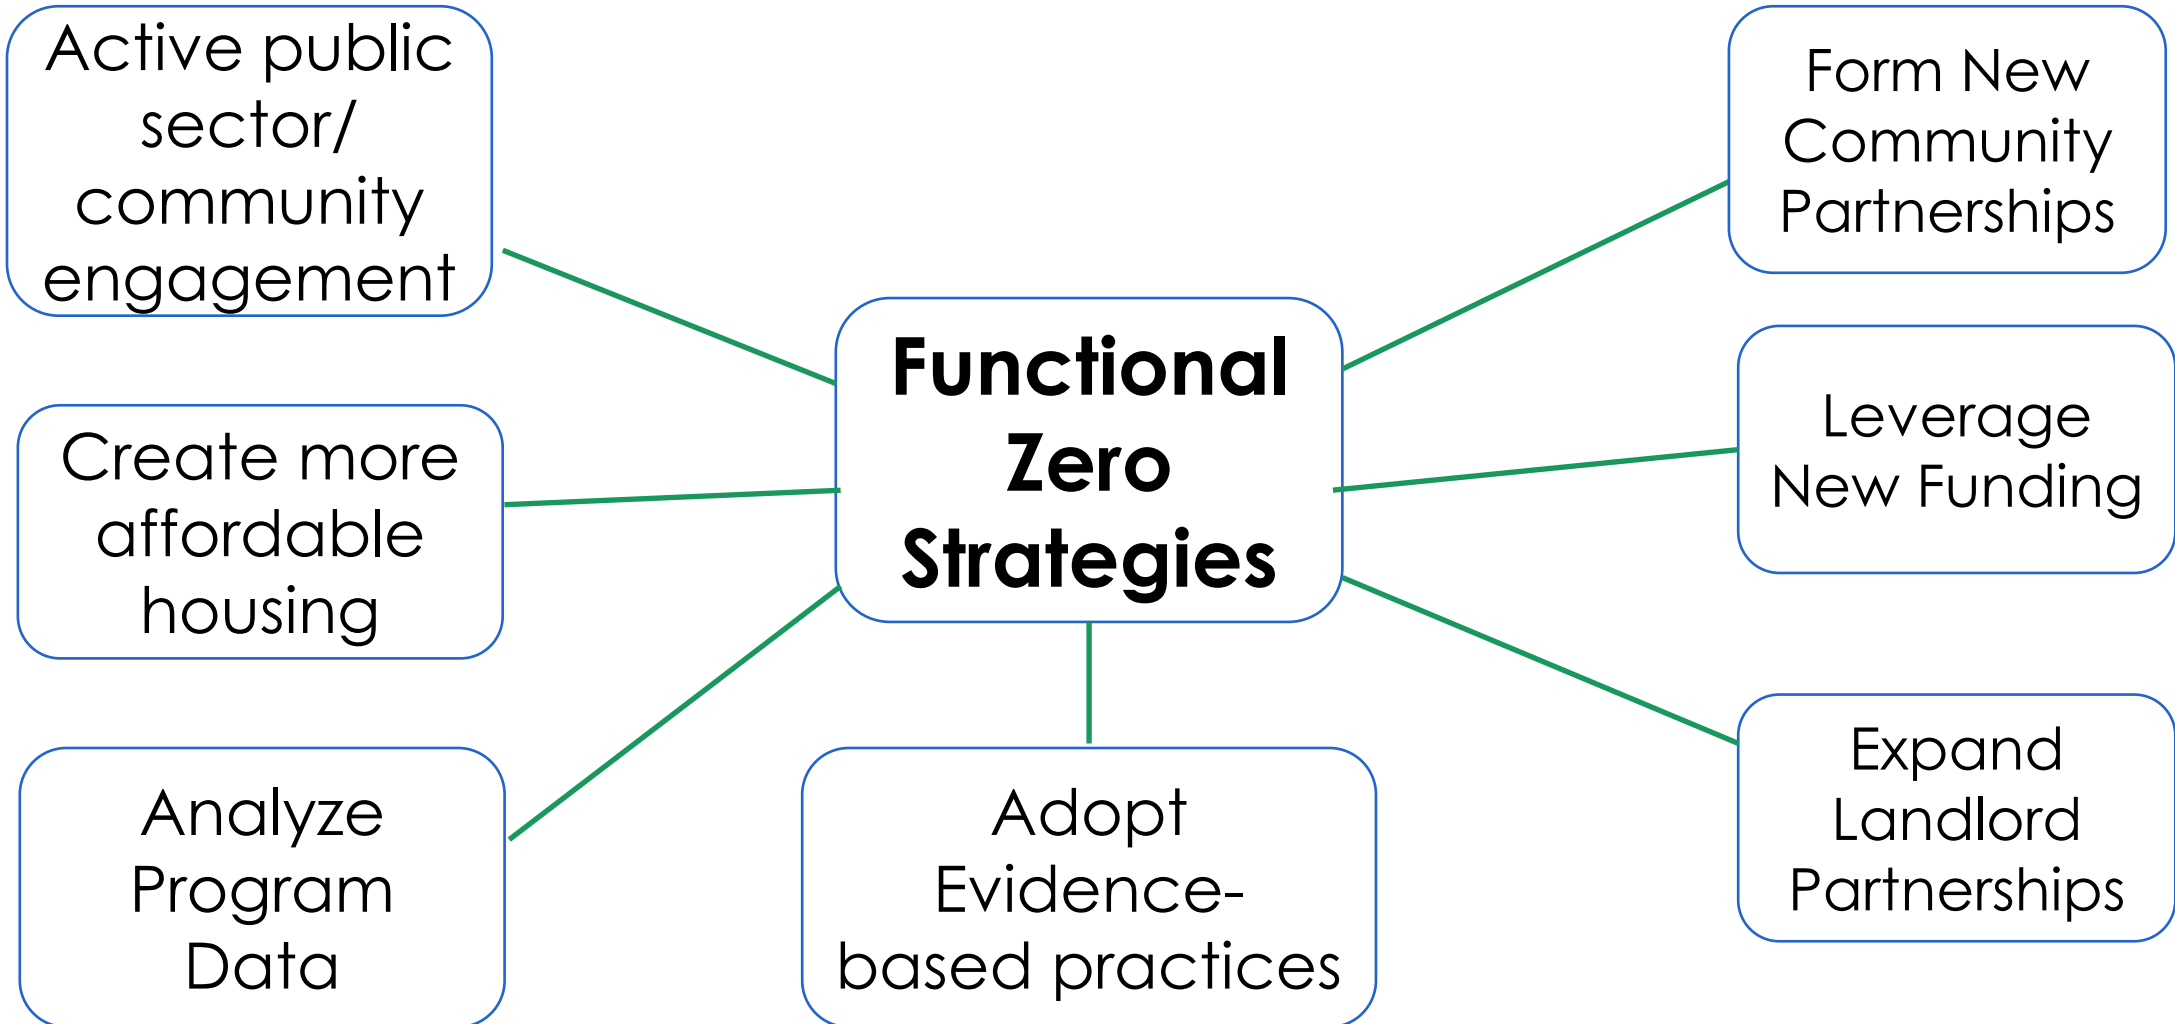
Active public sector/ community engagement

Form New Community Partnerships

Functional Zero Strategies

Create more affordable housing

Leverage New Funding

Analyze Program Data

Adopt Evidence-based practices

Expand Landlord Partnerships